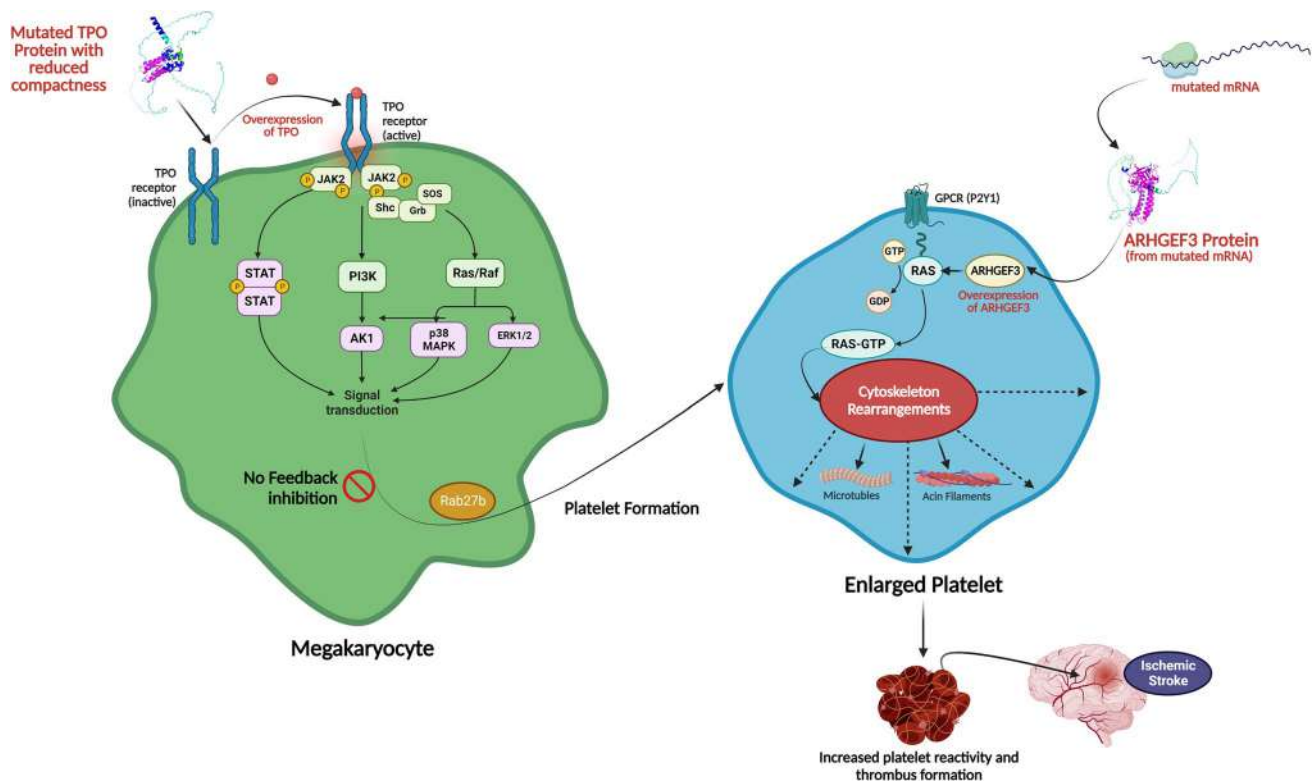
Mutated TPO Protein with reduced compactness

Overexpression of TPO

TPO receptor (active)

TPO receptor (inactive)

P
JAK2
P

JAK2
P
SOS
Shc
Grb

STAT
P P
STAT

PI3K

Ras/Raf

AK1

p38 MAPK

ERK1/2

Signal transduction

No Feedback inhibition

Rab27b

Platelet Formation

Megakaryocyte

mutated mRNA

ARHGEF3 Protein
(from mutated mRNA)

GPCR (P2Y1)

GTP

RAS

ARHGEF3

Overexpression of ARHGEF3

GDP

RAS-GTP

Cytoskeleton Rearrangements

Microtubules

Acin Filaments

Enlarged Platelet

Ischemic Stroke

Increased platelet reactivity and thrombus formation